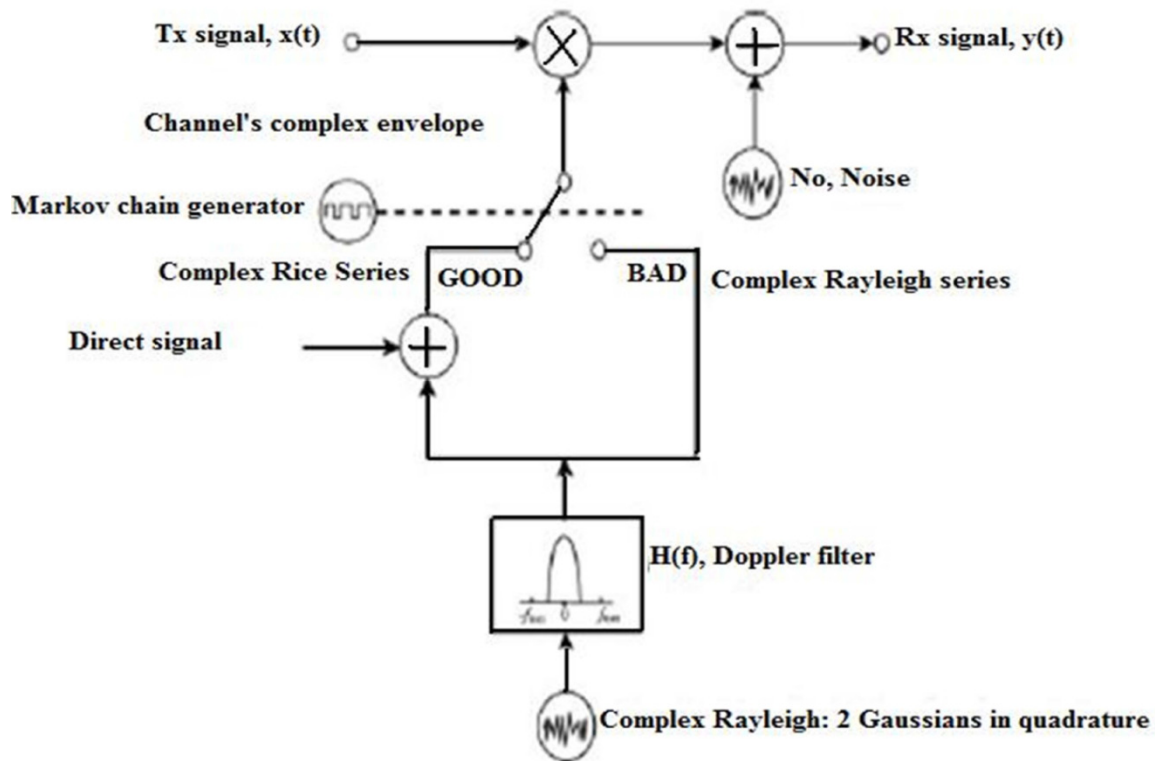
Tx signal, x(t)

Rx signal, y(t)

Channel's complex envelope

No, Noise

Markov chain generator

Complex Rice Series

GOOD

BAD

Complex Rayleigh series

Direct signal

H(f), Doppler filter

$-f_{dm}$ 0 $f_{dm}$

Complex Rayleigh: 2 Gaussians in quadrature